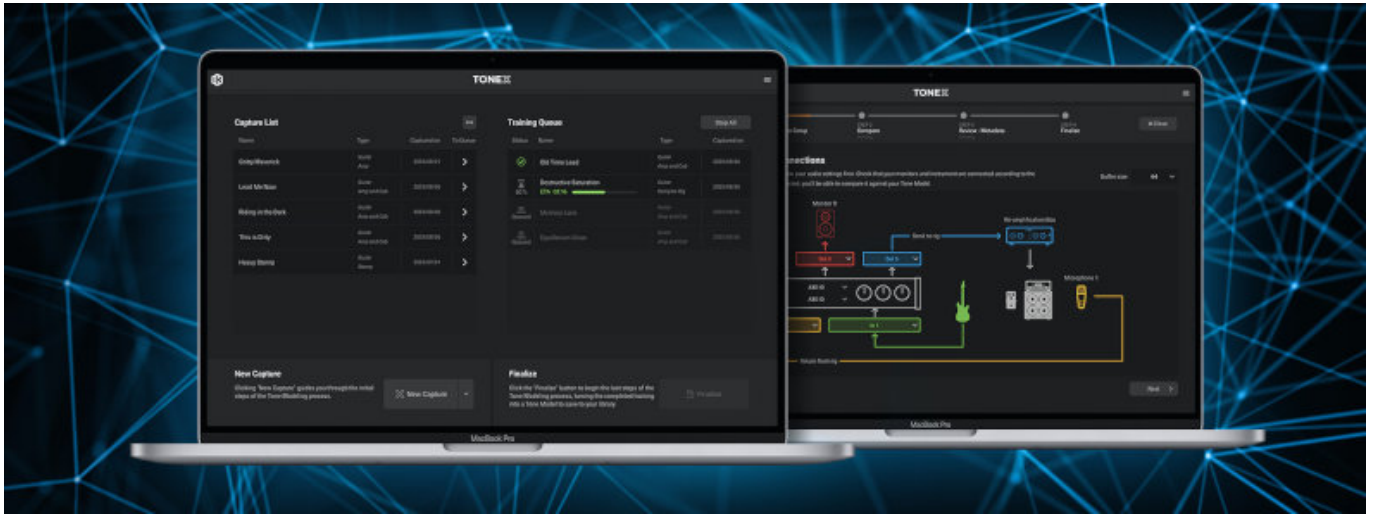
TONEX

Capture List

Name Type Date/time In Queue

Gritty Maverick

Lead Me Now

Riding in the Dark

This is Drip

Heavy Storms

Training Queue

Stop All

Status Name Type Date/time

Bit Time Lead

Destructive Saturation

Mercury Lane

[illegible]

New Capture

Clicking "New Capture" guides you through the initial steps of the Tone Modeling process.

New Capture

Finalize

Click the "Finalize" button to begin the last steps of the Tone Modeling process, turning the completed training into a Tone Model to save to your library.

Finalize

MacBook Pro

TONEX

Setup

Reamp

Review / Metadata

Finalize

Close

Connections

Buffer size 64

Monitor R

Send to rig

Re-amp/Audio interface

Microphone 1

Return Routing

Next

MacBook Pro